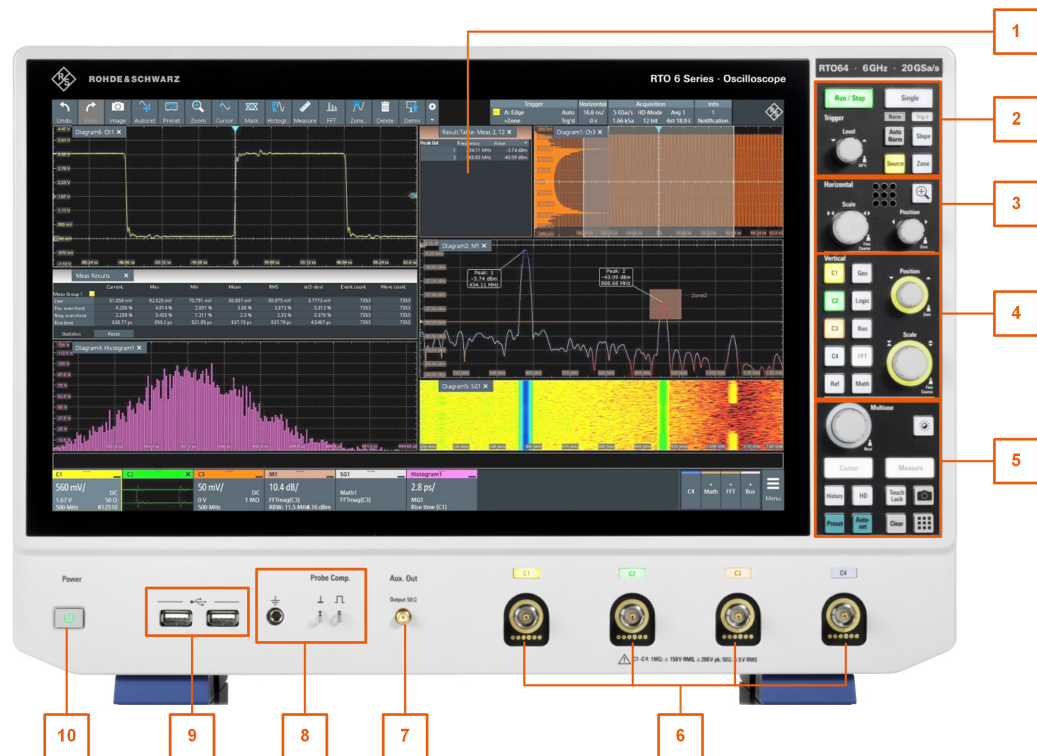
1

ROHDE&SCHWARZ

RTO 6 Series · Oscilloscope

RTO64 · 6GHz · 20GSa/s

Undo Redo Image Autoset Preset Zoom Cursor Mask Histogr. Measure FFT Zone Delete Demo

Trigger Horizontal Acquisition Info

A: Edge Auto 16.6 mV 5 GSa/s Sample 1
±Zone Stp'd 0 s 1.66 kSa 12 bit 4st 18.9 Notification

Diagram1: Ch1

Result Table: Meas 2, 12

Frequency Value

Diagram1: Ch3

Diagram2: M1

Peak: 1
-3.74 dBm
434.11 MHz

Peak: 2
-43.09 dBm
868.68 MHz

Zone2

Meas Results

Current Max Min Mean RMS σ(-3) dev Event count Wave count

Statistics Reset

Diagram4: Histogram1

Diagram5: SG1

C1 560 mV/ DC 1.67 V 50 Ω 500 MHz RT-ZS10

C2

C3 50 mV/ DC 0 V 1 MΩ 500 MHz

M1 10.4 dB/ FFTmag(C3) RBW: 11.5 MHz

SG1 Math1 FFTmag(C3)

Histogram1 2.8 ps/ MG1 Rise time (C1)

C4 Math FFT Bus Menu

2

Run / Stop Single

Trigger Norm Trig'd

Level Auto Norm Slope

Source Zone

3

Horizontal

Scale Position

Fine Coarse

4

Vertical

C1 Gen Position

C2 Logic

C3 Bus Scale

C4 FFT

Ref Math

5

Multiuse

Cursor Measure

History HD Touch Lock

Preset Auto-set Clear

Power

Probe Comp.

Aux. Out

Output 50 Ω

C1 C2 C3 C4

C1-C4: 1MΩ: ≤ 150V RMS, ≤ 200V pk; 50Ω: ≤ 5V RMS

10 9 8 7 6